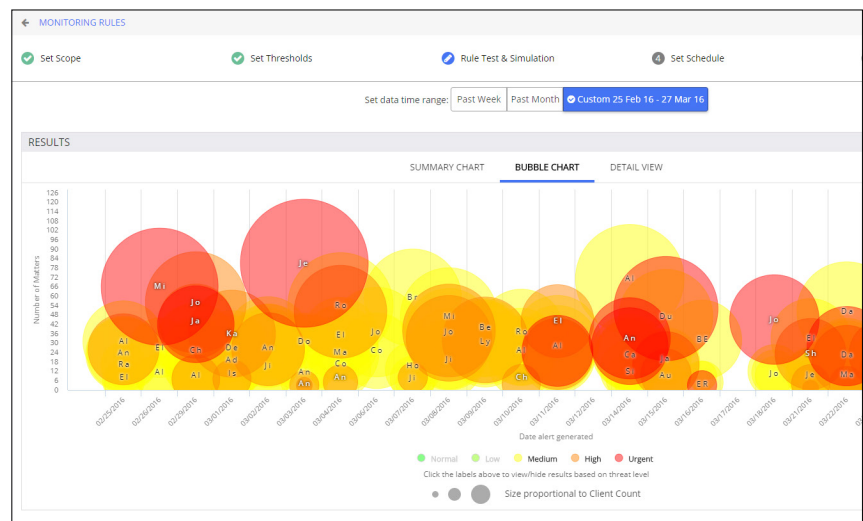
← MONITORING RULES

Set Scope

Set Thresholds

Rule Test & Simulation

4 Set Schedule

Set data time range: Past Week Past Month Custom 25 Feb 16 - 27 Mar 16

RESULTS

SUMMARY CHART BUBBLE CHART DETAIL VIEW

Number of Matters

126
120
114
108
102
96
90
84
78
72
66
60
54
48
42
36
30
24
18
12
6
0

Mi Jo Ja Ch Al An Ra Ei El Ka De Ad Is Al Al Je An Ji Do An An Ro El Ma Co An Jo Co Br Ho Ji Mi Jo Ji Be Ly Ro Al Ch El Al Al An Ca Si Du Ja Au BE ER Jo Jo Je El Sh Da Da Ma

02/25/2016 02/26/2016 02/29/2016 03/01/2016 03/02/2016 03/03/2016 03/04/2016 03/06/2016 03/07/2016 03/08/2016 03/09/2016 03/10/2016 03/11/2016 03/12/2016 03/14/2016 03/15/2016 03/16/2016 03/17/2016 03/18/2016 03/21/2016 03/22/2016

Date alert generated

Normal Low Medium High Urgent

Click the labels above to view/hide results based on threat level

Size proportional to Client Count